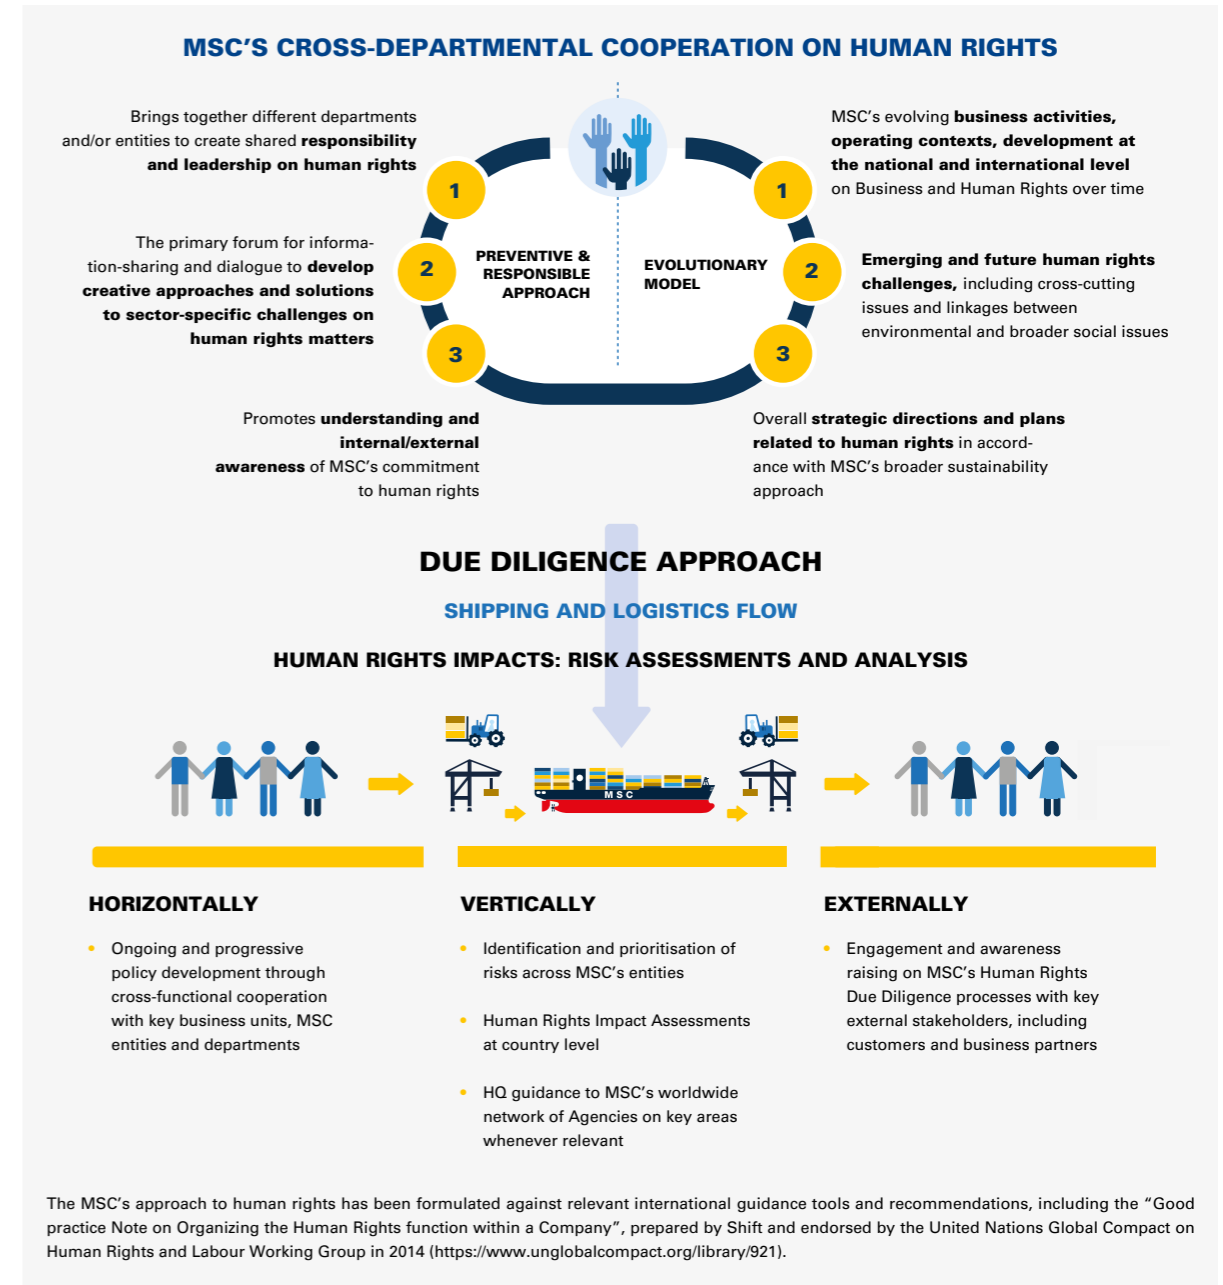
MSC'S CROSS-DEPARTMENTAL COOPERATION ON HUMAN RIGHTS

Brings together different departments and/or entities to create shared **responsibility and leadership on human rights**

1

The primary forum for information-sharing and dialogue to **develop creative approaches and solutions to sector-specific challenges on human rights matters**

2

3

Promotes **understanding and internal/external awareness** of MSC's commitment to human rights

PREVENTIVE & RESPONSIBLE APPROACH

EVOLUTIONARY MODEL

MSC's evolving **business activities, operating contexts, development at the national and international level** on Business and Human Rights over time

1

**Emerging and future human rights challenges,** including cross-cutting issues and linkages between environmental and broader social issues

2

3

Overall **strategic directions and plans related to human rights** in accordance with MSC's broader sustainability approach

DUE DILIGENCE APPROACH

SHIPPING AND LOGISTICS FLOW

HUMAN RIGHTS IMPACTS: RISK ASSESSMENTS AND ANALYSIS

MSC

HORIZONTALLY

- Ongoing and progressive policy development through cross-functional cooperation with key business units, MSC entities and departments

VERTICALLY

- Identification and prioritisation of risks across MSC's entities
- Human Rights Impact Assessments at country level
- HQ guidance to MSC's worldwide network of Agencies on key areas whenever relevant

EXTERNALLY

- Engagement and awareness raising on MSC's Human Rights Due Diligence processes with key external stakeholders, including customers and business partners

The MSC's approach to human rights has been formulated against relevant international guidance tools and recommendations, including the "Good practice Note on Organizing the Human Rights function within a Company", prepared by Shift and endorsed by the United Nations Global Compact on Human Rights and Labour Working Group in 2014 (https://www.unglobalcompact.org/library/921).